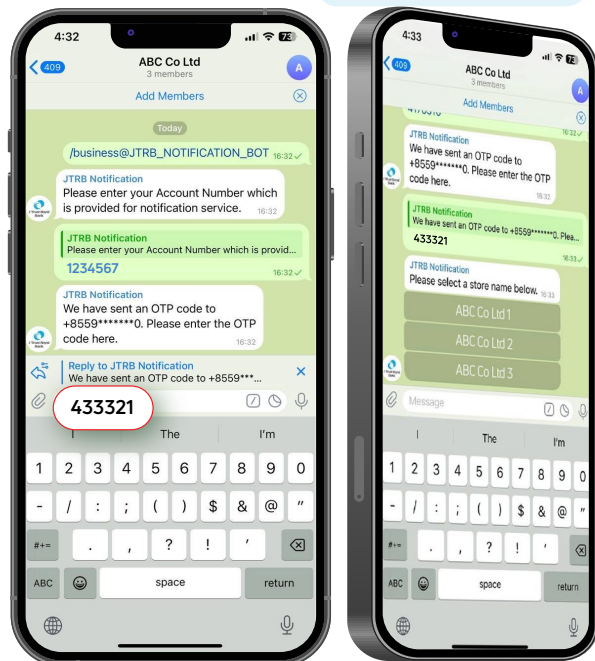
4:32

409

ABC Co Ltd
3 members

A

Add Members

Today

/business@JTRB_NOTIFICATION_BOT 16:32

JTRB Notification
Please enter your Account Number which is provided for notification service. 16:32

JTRB Notification
Please enter your Account Number which is provid...
1234567 16:32

JTRB Notification
We have sent an OTP code to +8559*******0. Please enter the OTP code here. 16:32

Reply to JTRB Notification
We have sent an OTP code to +8559***...

433321

I The I'm

1 2 3 4 5 6 7 8 9 0
- / : ; ( ) $ & @ "
#+= . , ? ! '
ABC space return

4:33

409

ABC Co Ltd
3 members

A

Add Members

JTRB Notification
We have sent an OTP code to +8559*******0. Please enter the OTP code here. 16:33

JTRB Notification
We have sent an OTP code to +8559*******0. Ple...
433321 16:33

JTRB Notification
Please select a store name below. 16:33

ABC Co Ltd 1
ABC Co Ltd 2
ABC Co Ltd 3

Message

I The I'm

1 2 3 4 5 6 7 8 9 0
- / : ; ( ) $ & @ "
#+= . , ? ! '
ABC space return